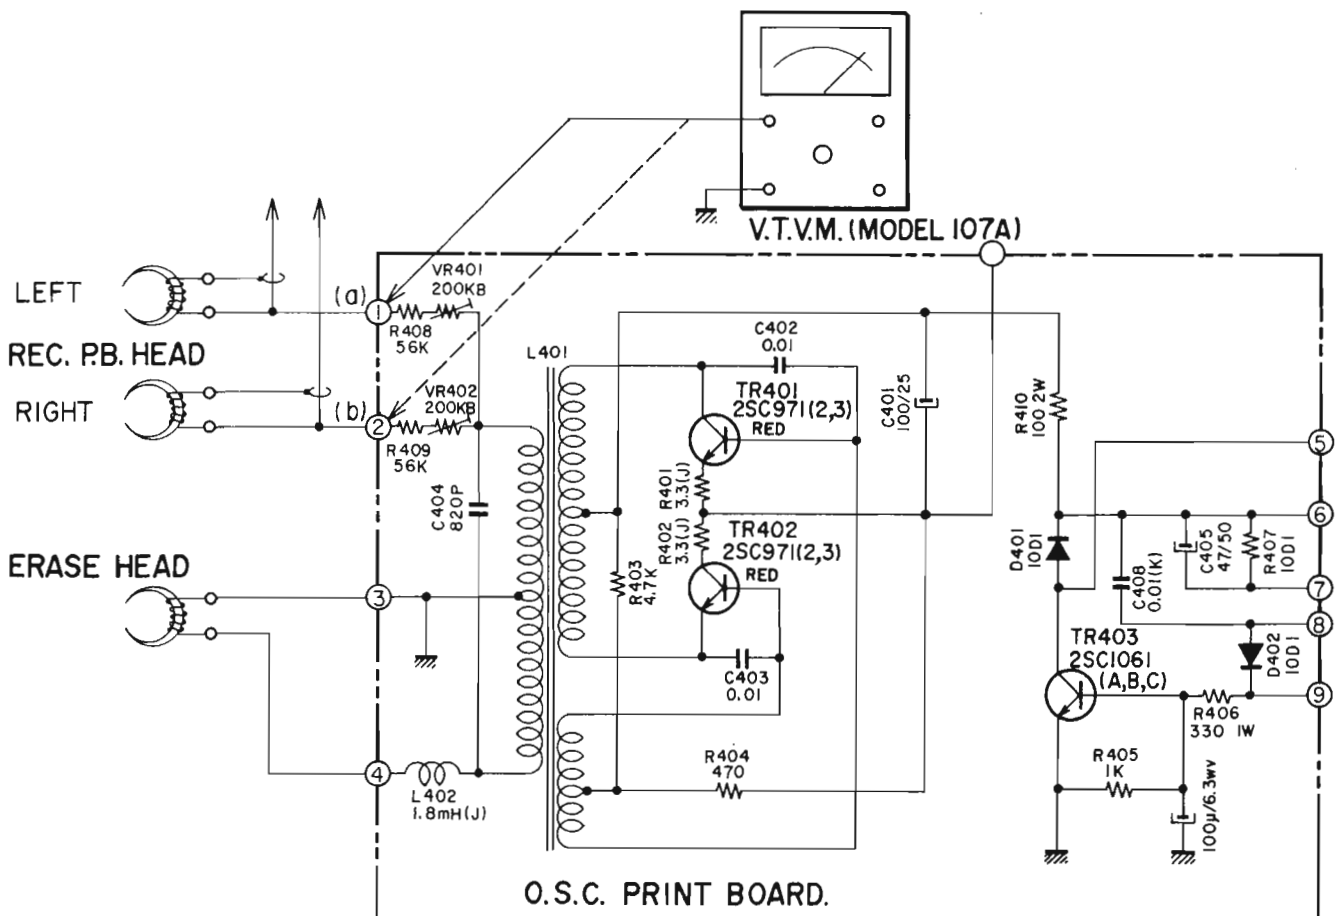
V.T.V.M. (MODEL 107A)

LEFT

REC. P.B. HEAD

RIGHT

ERASE HEAD

(a)

(b)

1

2

3

4

VR401
200KB

R408
56K

VR402
200KB

R409
56K

C404
820P

L402
1.8mH(J)

L401

C402
0.01

TR401
2SC971(2,3)
RED

R401
3.3(J)

R402
3.3(J)

TR402
2SC971(2,3)
RED

R403
4.7K

C403
0.01

R404
470

C401
100/25

R410
100 2W

D401
10D1

C408
0.01(K)

C405
47/50

R407
10D1

D402
10D1

TR403
2SC1061
(A,B,C)

R406
330 1W

R405
1K

100μ/6.3wv

5

6

7

8

9

O.S.C. PRINT BOARD.